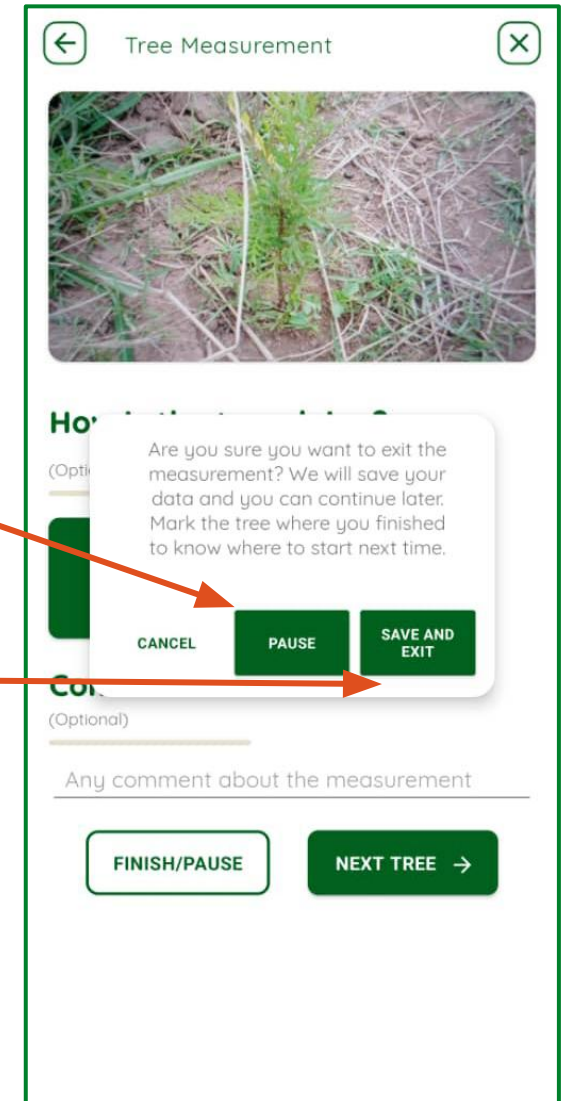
Tree Measurement

Ho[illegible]

(Opti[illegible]

Are you sure you want to exit the measurement? We will save your data and you can continue later. Mark the tree where you finished to know where to start next time.

CANCEL

PAUSE

SAVE AND EXIT

Co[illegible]

(Optional)

Any comment about the measurement

FINISH/PAUSE

NEXT TREE →